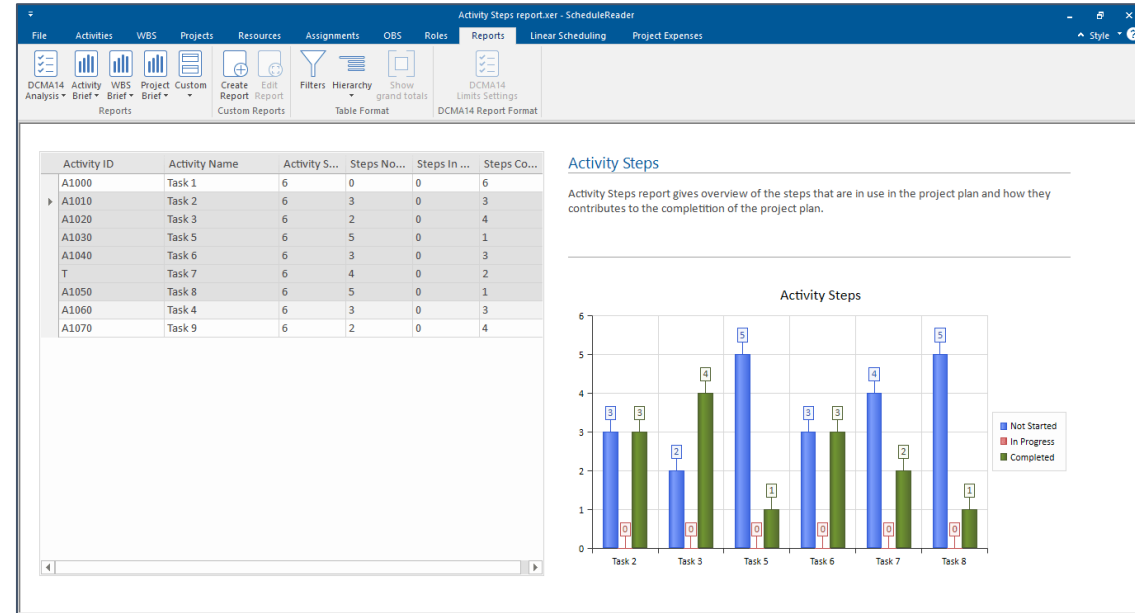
Activity Steps report.xer - ScheduleReader

File Activities WBS Projects Resources Assignments OBS Roles Reports Linear Scheduling Project Expenses

Style

DCMA14 Analysis | Activity Brief | WBS Brief | Project Brief | Custom
Reports

Create Report | Edit Report
Custom Reports

Filters | Hierarchy | Show grand totals
Table Format

DCMA14 Limits Settings
DCMA14 Report Format

| Activity ID | Activity Name | Activity S... | Steps No... | Steps In ... | Steps Co... |
|---|---|---|---|---|---|
| A1000 | Task 1 | 6 | 0 | 0 | 6 |
| A1010 | Task 2 | 6 | 3 | 0 | 3 |
| A1020 | Task 3 | 6 | 2 | 0 | 4 |
| A1030 | Task 5 | 6 | 5 | 0 | 1 |
| A1040 | Task 6 | 6 | 3 | 0 | 3 |
| T | Task 7 | 6 | 4 | 0 | 2 |
| A1050 | Task 8 | 6 | 5 | 0 | 1 |
| A1060 | Task 4 | 6 | 3 | 0 | 3 |
| A1070 | Task 9 | 6 | 2 | 0 | 4 |

Activity Steps

Activity Steps report gives overview of the steps that are in use in the project plan and how they contributes to the completition of the project plan.

Activity Steps

6
5
4
3
2
1
0

3 0 3
2 0 4
5 0 1
3 0 3
4 0 2
5 0 1

Task 2 Task 3 Task 5 Task 6 Task 7 Task 8

Not Started
In Progress
Completed